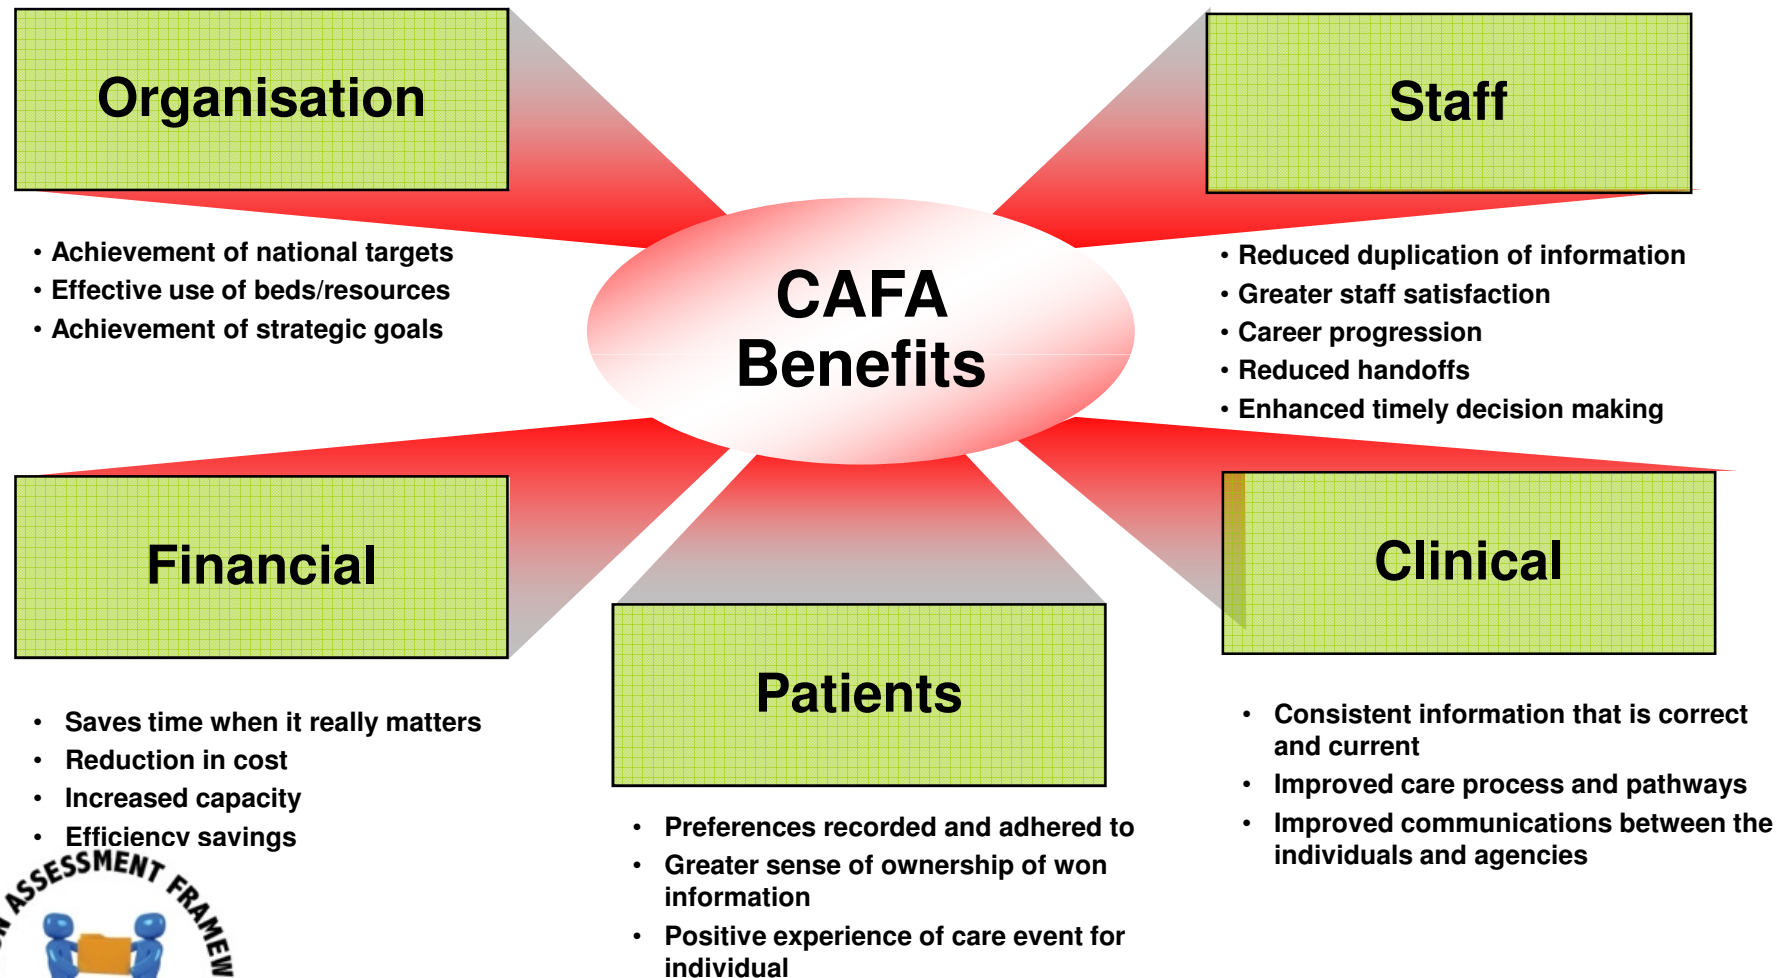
Organisation

• Achievement of national targets
• Effective use of beds/resources
• Achievement of strategic goals

Staff

• Reduced duplication of information
• Greater staff satisfaction
• Career progression
• Reduced handoffs
• Enhanced timely decision making

CAFA Benefits

Financial

• Saves time when it really matters
• Reduction in cost
• Increased capacity
• Efficiency savings

Patients

• Preferences recorded and adhered to
• Greater sense of ownership of won information
• Positive experience of care event for individual

Clinical

• Consistent information that is correct and current
• Improved care process and pathways
• Improved communications between the individuals and agencies

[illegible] ASSESSMENT FRAMEW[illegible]